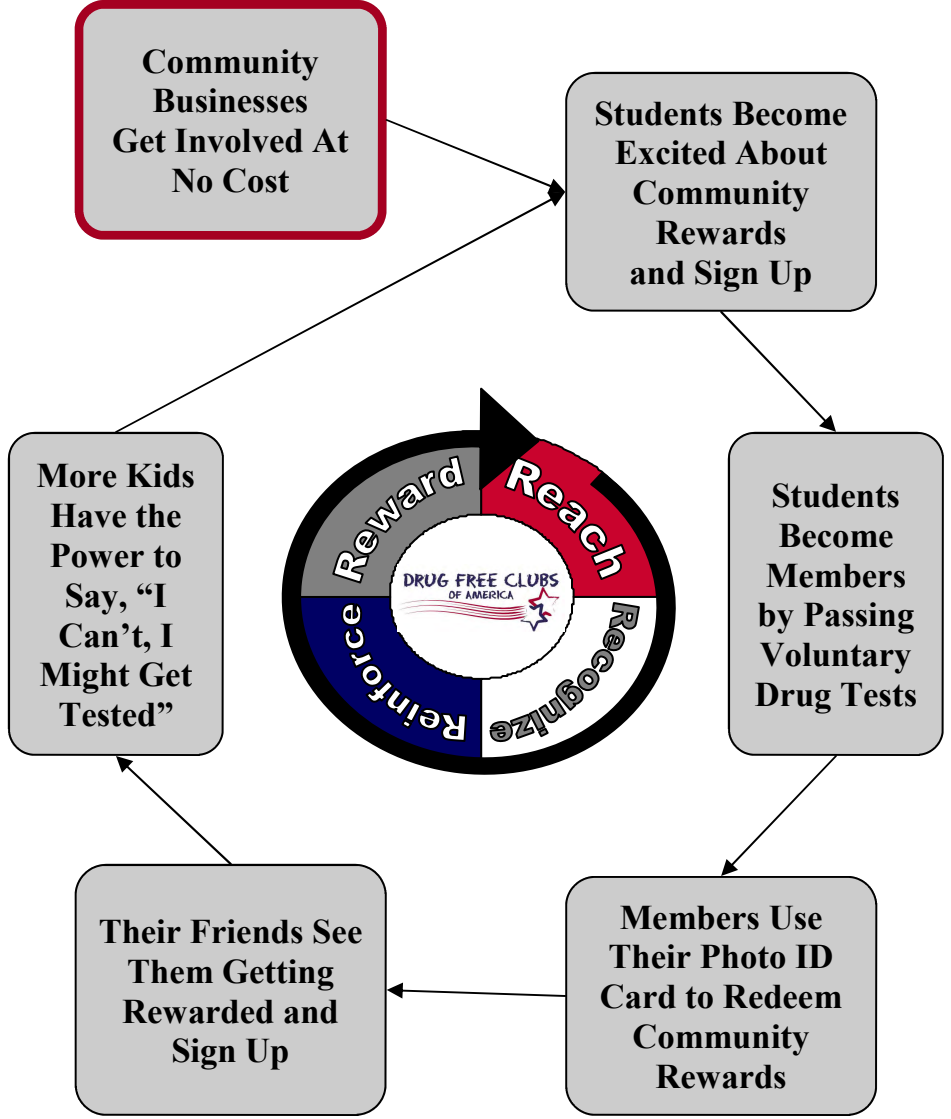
Community Businesses Get Involved At No Cost

Students Become Excited About Community Rewards and Sign Up

Students Become Members by Passing Voluntary Drug Tests

Members Use Their Photo ID Card to Redeem Community Rewards

Their Friends See Them Getting Rewarded and Sign Up

More Kids Have the Power to Say, “I Can’t, I Might Get Tested”

Reach

Recognize

Reinforce

Reward

DRUG FREE CLUBS OF AMERICA